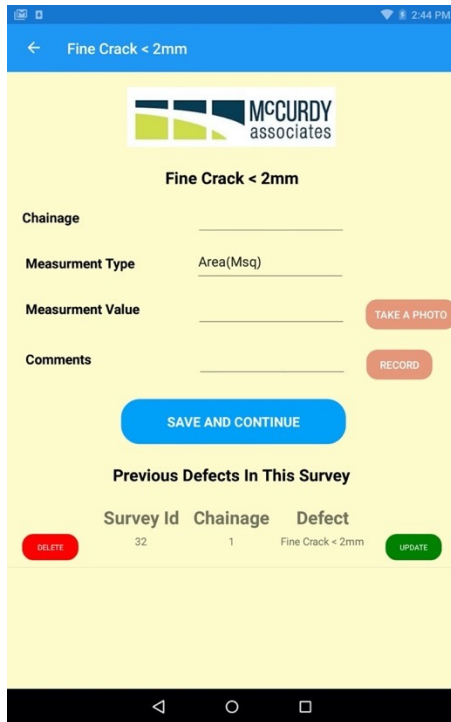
2:44 PM

Fine Crack < 2mm

McCURDY associates

Fine Crack < 2mm

Chainage

Measurment Type Area(Msq)

Measurment Value

TAKE A PHOTO

Comments

RECORD

SAVE AND CONTINUE

Previous Defects In This Survey

| | Survey Id | Chainage | Defect | |
|---|---|---|---|---|
| DELETE | 32 | 1 | Fine Crack < 2mm | UPDATE |